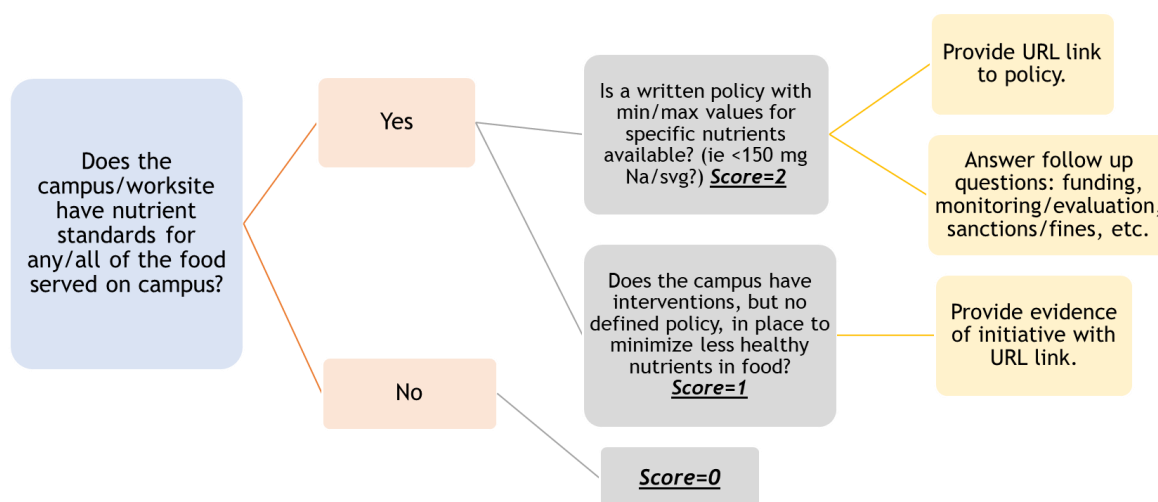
Does the campus/worksite have nutrient standards for any/all of the food served on campus?

Yes

No

Is a written policy with min/max values for specific nutrients available? (ie <150 mg Na/svg?) ***Score=2***

Does the campus have interventions, but no defined policy, in place to minimize less healthy nutrients in food? ***Score=1***

***Score=0***

Provide URL link to policy.

Answer follow up questions: funding, monitoring/evaluation, sanctions/fines, etc.

Provide evidence of initiative with URL link.